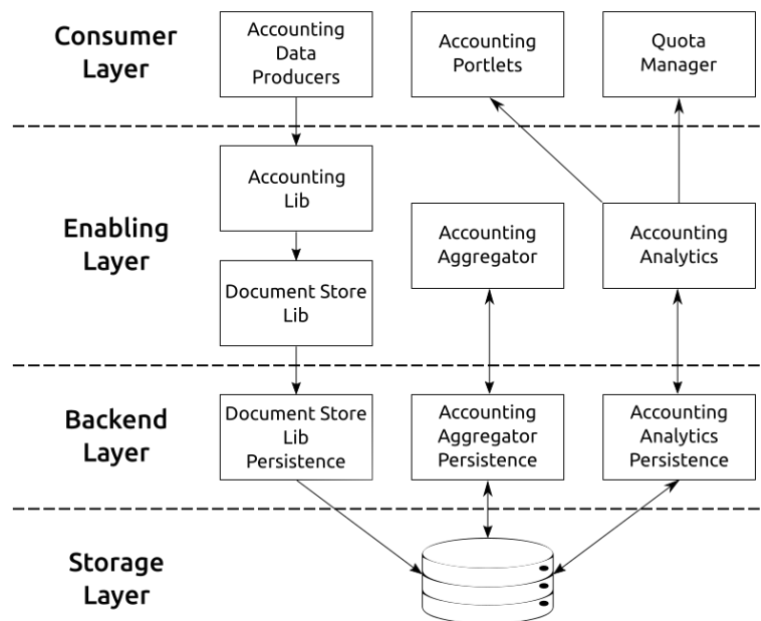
Consumer Layer

Accounting Data Producers

Accounting Portlets

Quota Manager

Enabling Layer

Accounting Lib

Accounting Aggregator

Accounting Analytics

Document Store Lib

Backend Layer

Document Store Lib Persistence

Accounting Aggregator Persistence

Accounting Analytics Persistence

Storage Layer